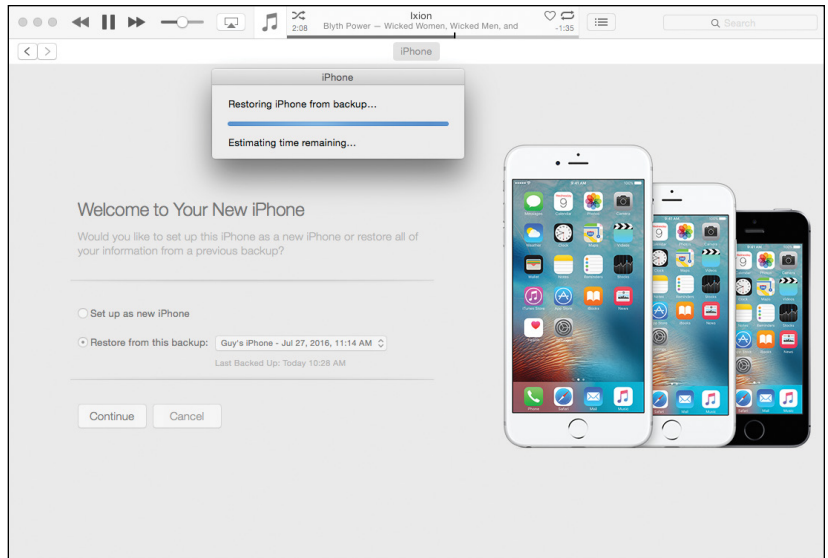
2:08 Ixion Blyth Power — Wicked Women, Wicked Men, and -1:35

Search

iPhone

iPhone

Restoring iPhone from backup...

Estimating time remaining...

Welcome to Your New iPhone

Would you like to set up this iPhone as a new iPhone or restore all of your information from a previous backup?

Set up as new iPhone

Restore from this backup: Guy's iPhone - Jul 27, 2016, 11:14 AM

Last Backed Up: Today 10:28 AM

Continue

Cancel

9:41 AM

Messages Calendar Photos Camera

Weather Clock Maps Videos

Wallet Notes Reminders Stocks

iTunes Store App Store iBooks News

Health Settings

Phone Safari Mail Music